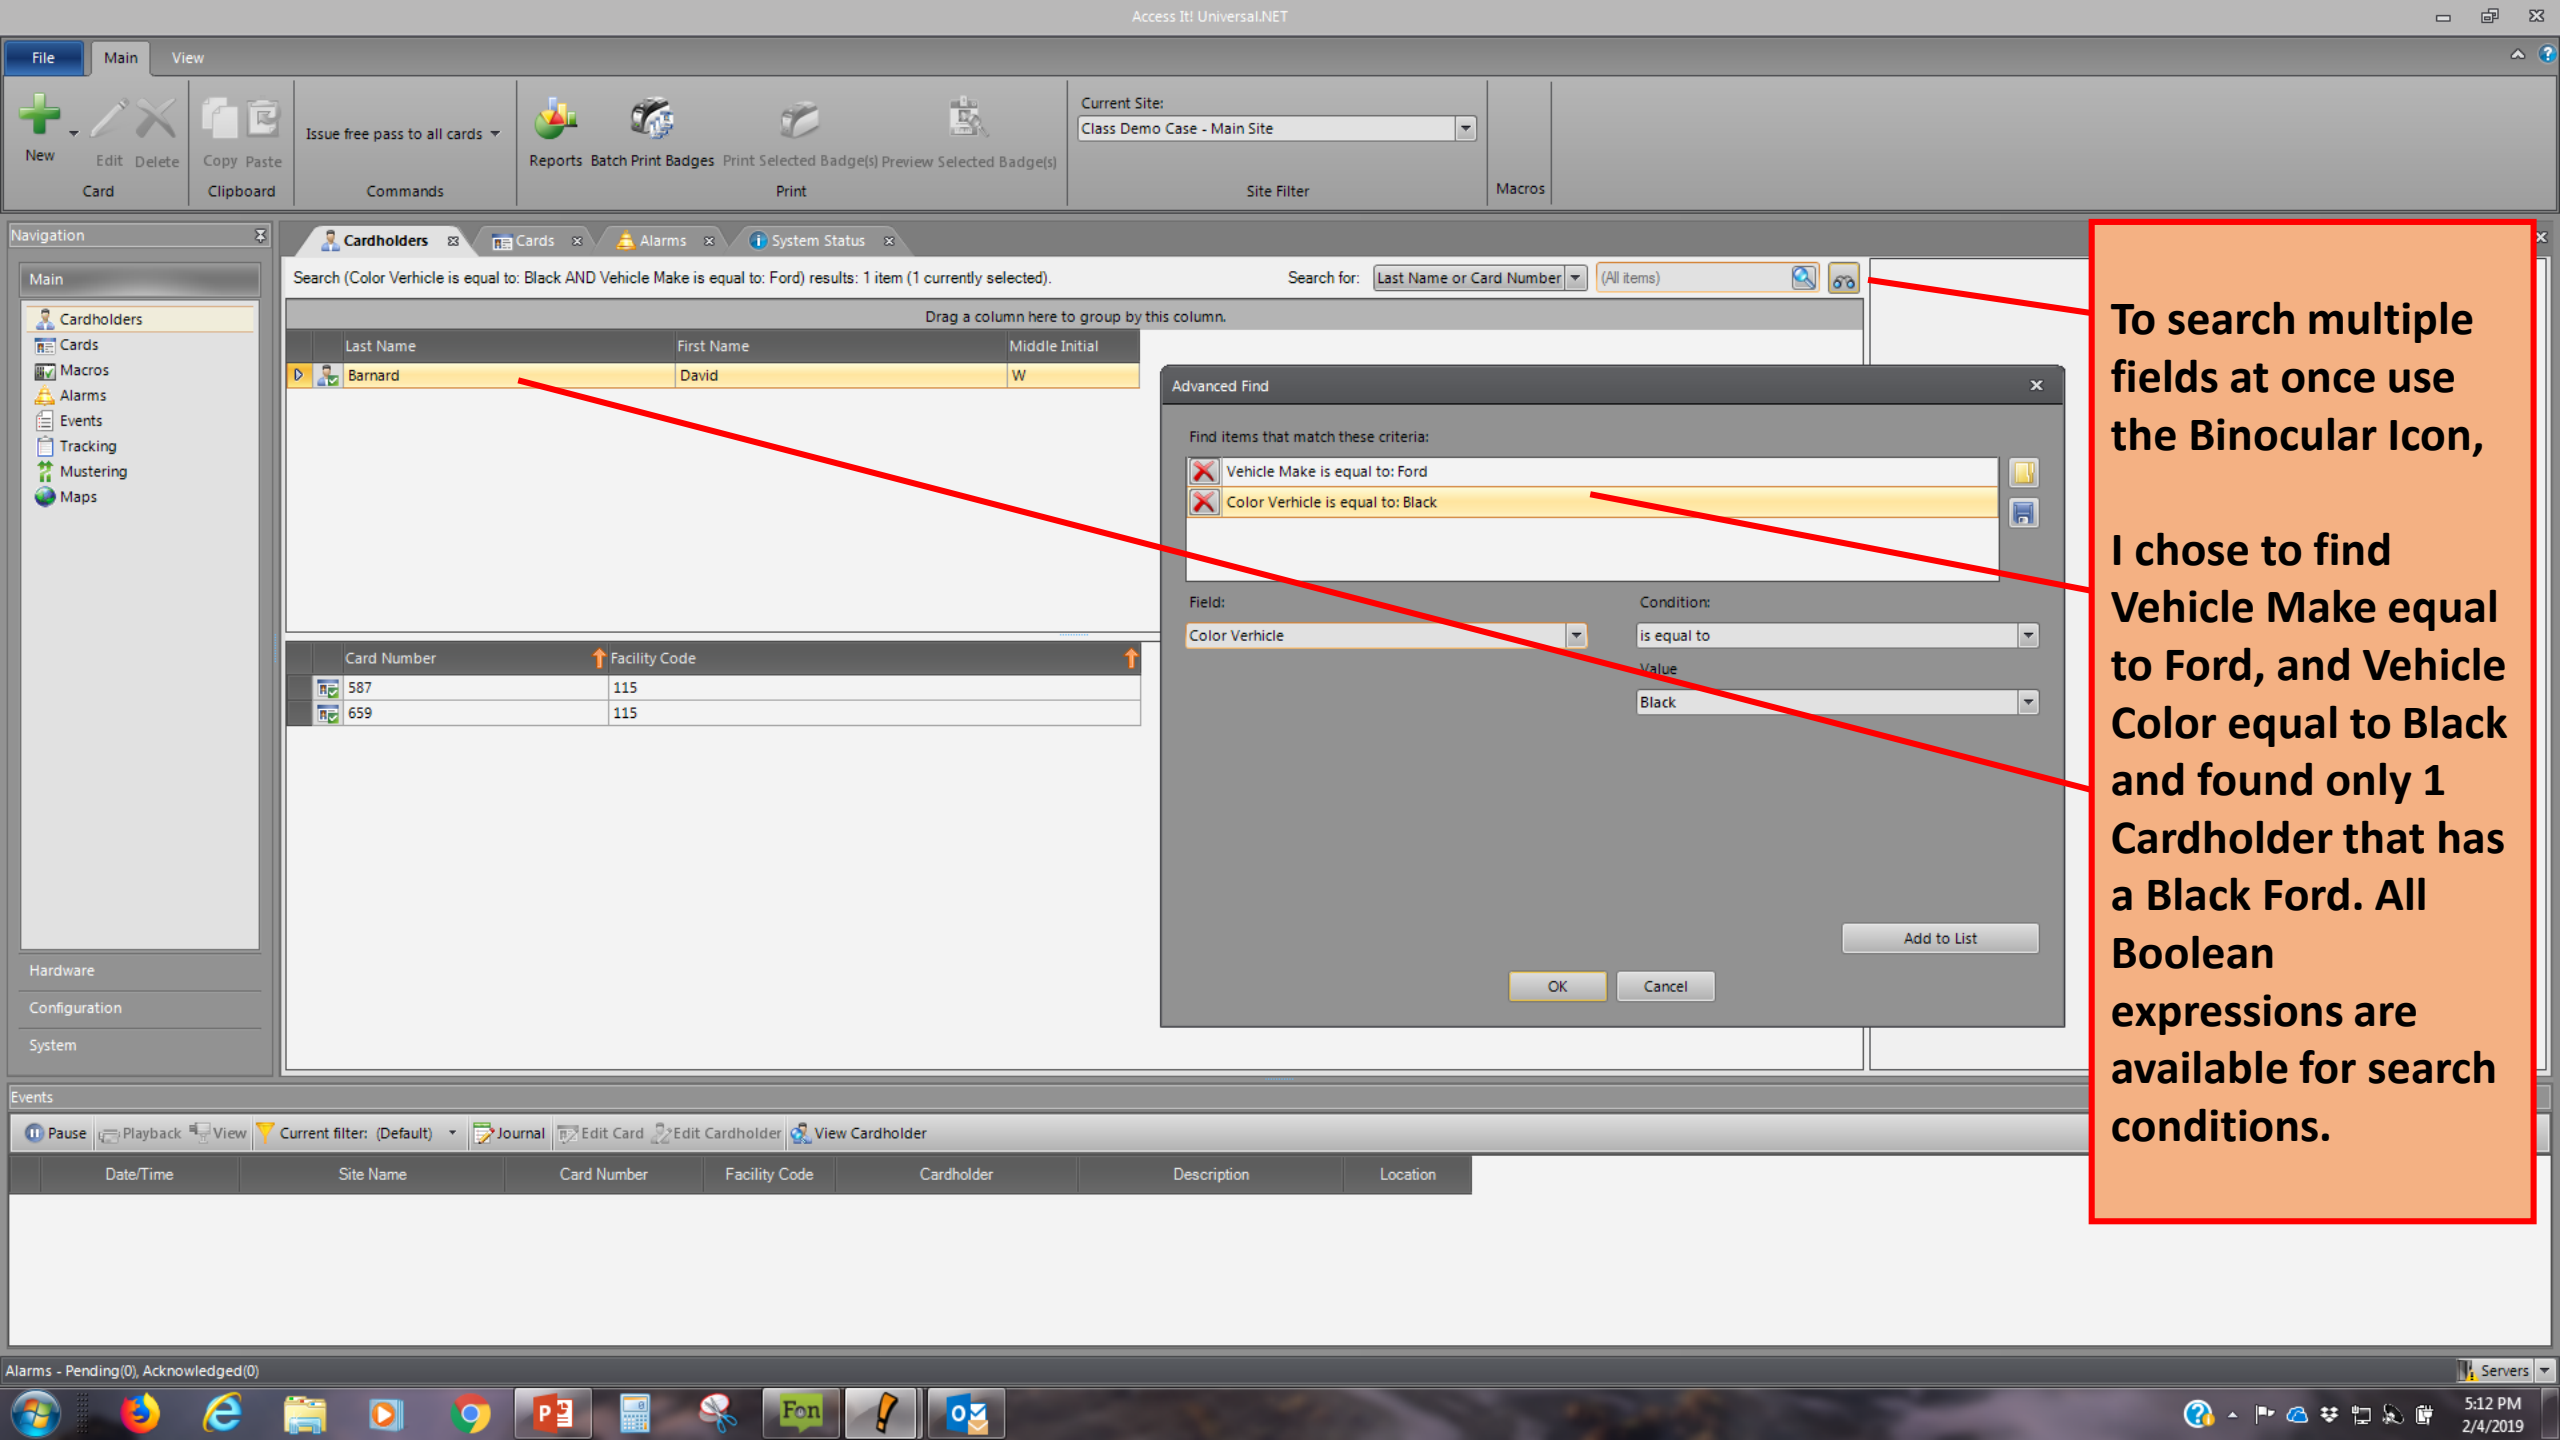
Access It! Universal.NET

File Main View

New Edit Delete Copy Paste Issue free pass to all cards Reports Batch Print Badges Print Selected Badge(s) Preview Selected Badge(s) Current Site: Class Demo Case - Main Site

Card Clipboard Commands Print Site Filter Macros

Navigation

Main

Cardholders
Cards
Macros
Alarms
Events
Tracking
Mustering
Maps

Hardware
Configuration
System

Cardholders Cards Alarms System Status

Search (Color Verhicle is equal to: Black AND Vehicle Make is equal to: Ford) results: 1 item (1 currently selected).

Search for: Last Name or Card Number (All items)

Drag a column here to group by this column.

| Last Name | First Name | Middle Initial |
|---|---|---|
| Barnard | David | W |

| Card Number | Facility Code |
|---|---|
| 587 | 115 |
| 659 | 115 |

Advanced Find

Find items that match these criteria:

Vehicle Make is equal to: Ford
Color Verhicle is equal to: Black

Field: Color Verhicle
Condition: is equal to
Value Black

Add to List

OK Cancel

To search multiple fields at once use the Binocular Icon,

I chose to find Vehicle Make equal to Ford, and Vehicle Color equal to Black and found only 1 Cardholder that has a Black Ford. All Boolean expressions are available for search conditions.

Events

Pause Playback View Current filter: (Default) Journal Edit Card Edit Cardholder View Cardholder

| Date/Time | Site Name | Card Number | Facility Code | Cardholder | Description | Location |
|---|---|---|---|---|---|---|

Alarms - Pending(0), Acknowledged(0)

Servers

5:12 PM
2/4/2019